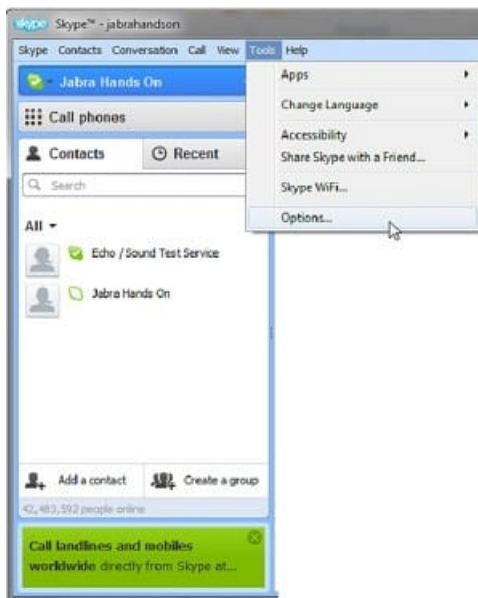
skype Skype™ - jabrahandson

Skype Contacts Conversation Call View Tools Help

Jabra Hands On

Call phones

Contacts

Recent

Search

All

Echo / Sound Test Service

Jabra Hands On

Add a contact

Create a group

42,483,592 people online

Call landlines and mobiles worldwide directly from Skype at...

Apps

Change Language

Accessibility

Share Skype with a Friend...

Skype WiFi...

Options...